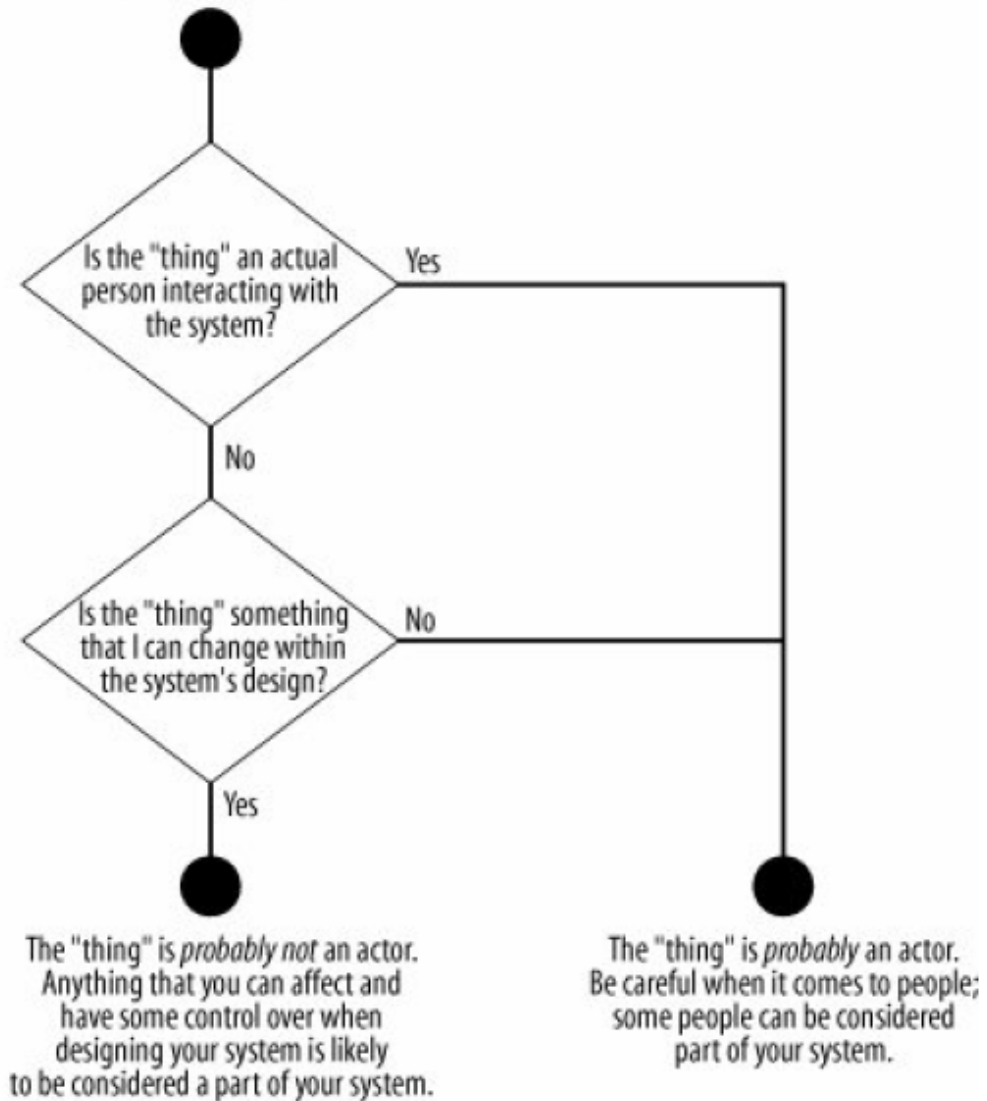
Is the "thing" an actual person interacting with the system?

Yes

No

Is the "thing" something that I can change within the system's design?

No

Yes

The "thing" is *probably not* an actor. Anything that you can affect and have some control over when designing your system is likely to be considered a part of your system.

The "thing" is *probably* an actor. Be careful when it comes to people; some people can be considered part of your system.